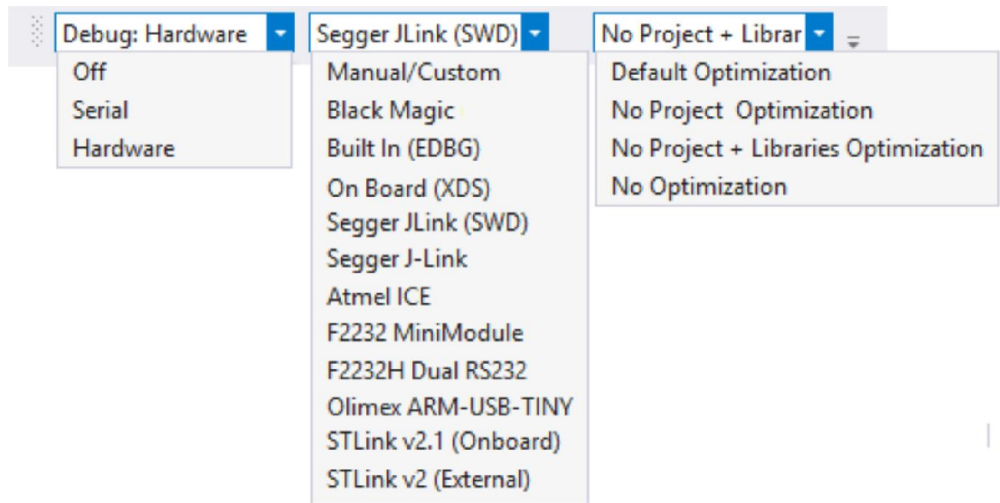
Debug: Hardware

Off
Serial
Hardware

Segger JLink (SWD)

Manual/Custom
Black Magic
Built In (EDBG)
On Board (XDS)
Segger JLink (SWD)
Segger J-Link
Atmel ICE
F2232 MiniModule
F2232H Dual RS232
Olimex ARM-USB-TINY
STLink v2.1 (Onboard)
STLink v2 (External)

No Project + Librar

Default Optimization
No Project Optimization
No Project + Libraries Optimization
No Optimization